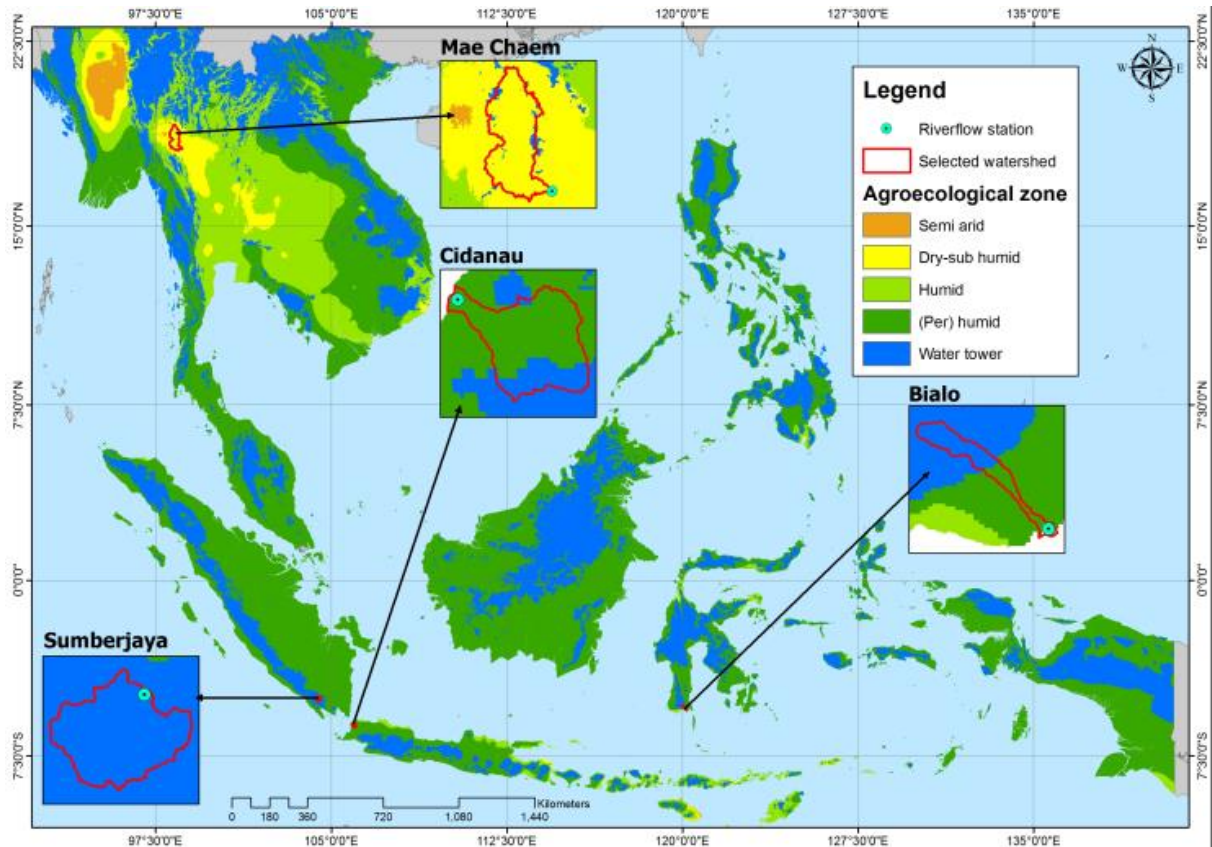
97°30'0"E
105°0'0"E
112°30'0"E
120°0'0"E
127°30'0"E
135°0'0"E

22°30'0"N
15°0'0"N
7°30'0"N
0°0'0"
7°30'0"S

22°30'0"N
15°0'0"N
7°30'0"N
0°0'0"
7°30'0"S

Mae Chaem

N
W E
S

Legend
Riverflow station
Selected watershed
Agroecological zone
Semi arid
Dry-sub humid
Humid
(Per) humid
Water tower

Cidanau

Bialo

Sumberjaya

0 180 360 720 1,080 1,440
Kilometers

97°30'0"E
105°0'0"E
112°30'0"E
120°0'0"E
127°30'0"E
135°0'0"E